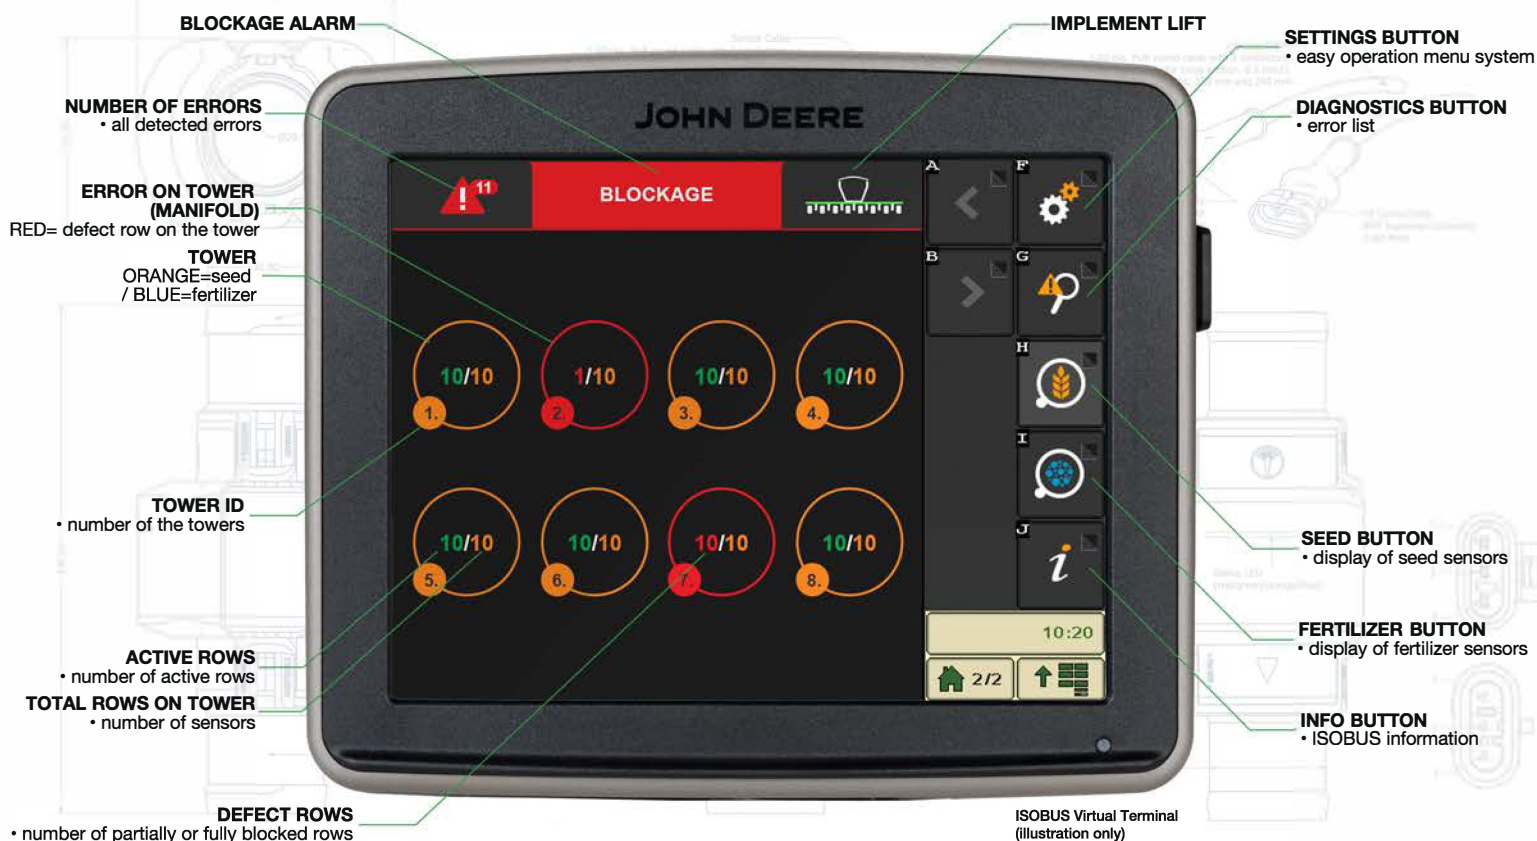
BLOCKAGE ALARM

NUMBER OF ERRORS
• all detected errors

ERROR ON TOWER (MANIFOLD)
RED= defect row on the tower

TOWER
ORANGE=seed / BLUE=fertilizer

TOWER ID
• number of the towers

ACTIVE ROWS
• number of active rows

TOTAL ROWS ON TOWER
• number of sensors

DEFECT ROWS
• number of partially or fully blocked rows

IMPLEMENT LIFT

SETTINGS BUTTON
• easy operation menu system

DIAGNOSTICS BUTTON
• error list

SEED BUTTON
• display of seed sensors

FERTILIZER BUTTON
• display of fertilizer sensors

INFO BUTTON
• ISOBUS information

JOHN DEERE

11

BLOCKAGE

A
F
B
G
H
I
J

10/10
1.
1/10
2.
10/10
3.
10/10
4.
10/10
5.
10/10
6.
10/10
7.
10/10
8.

10:20

2/2

ISOBUS Virtual Terminal (illustration only)